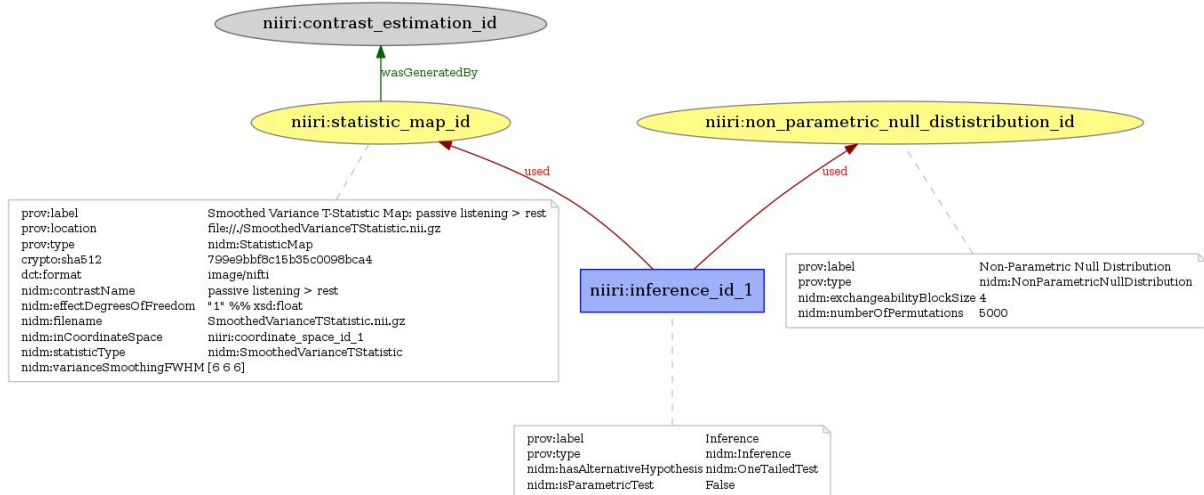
niiri:contrast_estimation_id

wasGeneratedBy

niiri:statistic_map_id

niiri:non_parametric_null_dististribution_id

used

used

| prov:label | Smoothed Variance T-Statistic Map: passive listening > rest |
|---|---|
| prov:location | file://./SmoothedVarianceTStatistic.nii.gz |
| prov:type | nidm:StatisticMap |
| crypto:sha512 | 799e9bbf8c15b35c0098bca4 |
| dct:format | image/nifti |
| nidm:contrastName | passive listening > rest |
| nidm:effectDegreesOfFreedom | "1" %% xsd:float |
| nidm:filename | SmoothedVarianceTStatistic.nii.gz |
| nidm:inCoordinateSpace | niiri:coordinate_space_id_1 |
| nidm:statisticType | nidm:SmoothedVarianceTStatistic |
| nidm:varianceSmoothingFWHM | [6 6 6] |

niiri:inference_id_1

| prov:label | Non-Parametric Null Distribution |
|---|---|
| prov:type | nidm:NonParametricNullDistribution |
| nidm:exchangeabilityBlockSize | 4 |
| nidm:numberOfPermutations | 5000 |

| prov:label | Inference |
|---|---|
| prov:type | nidm:Inference |
| nidm:hasAlternativeHypothesis | nidm:OneTailedTest |
| nidm:isParametricTest | False |